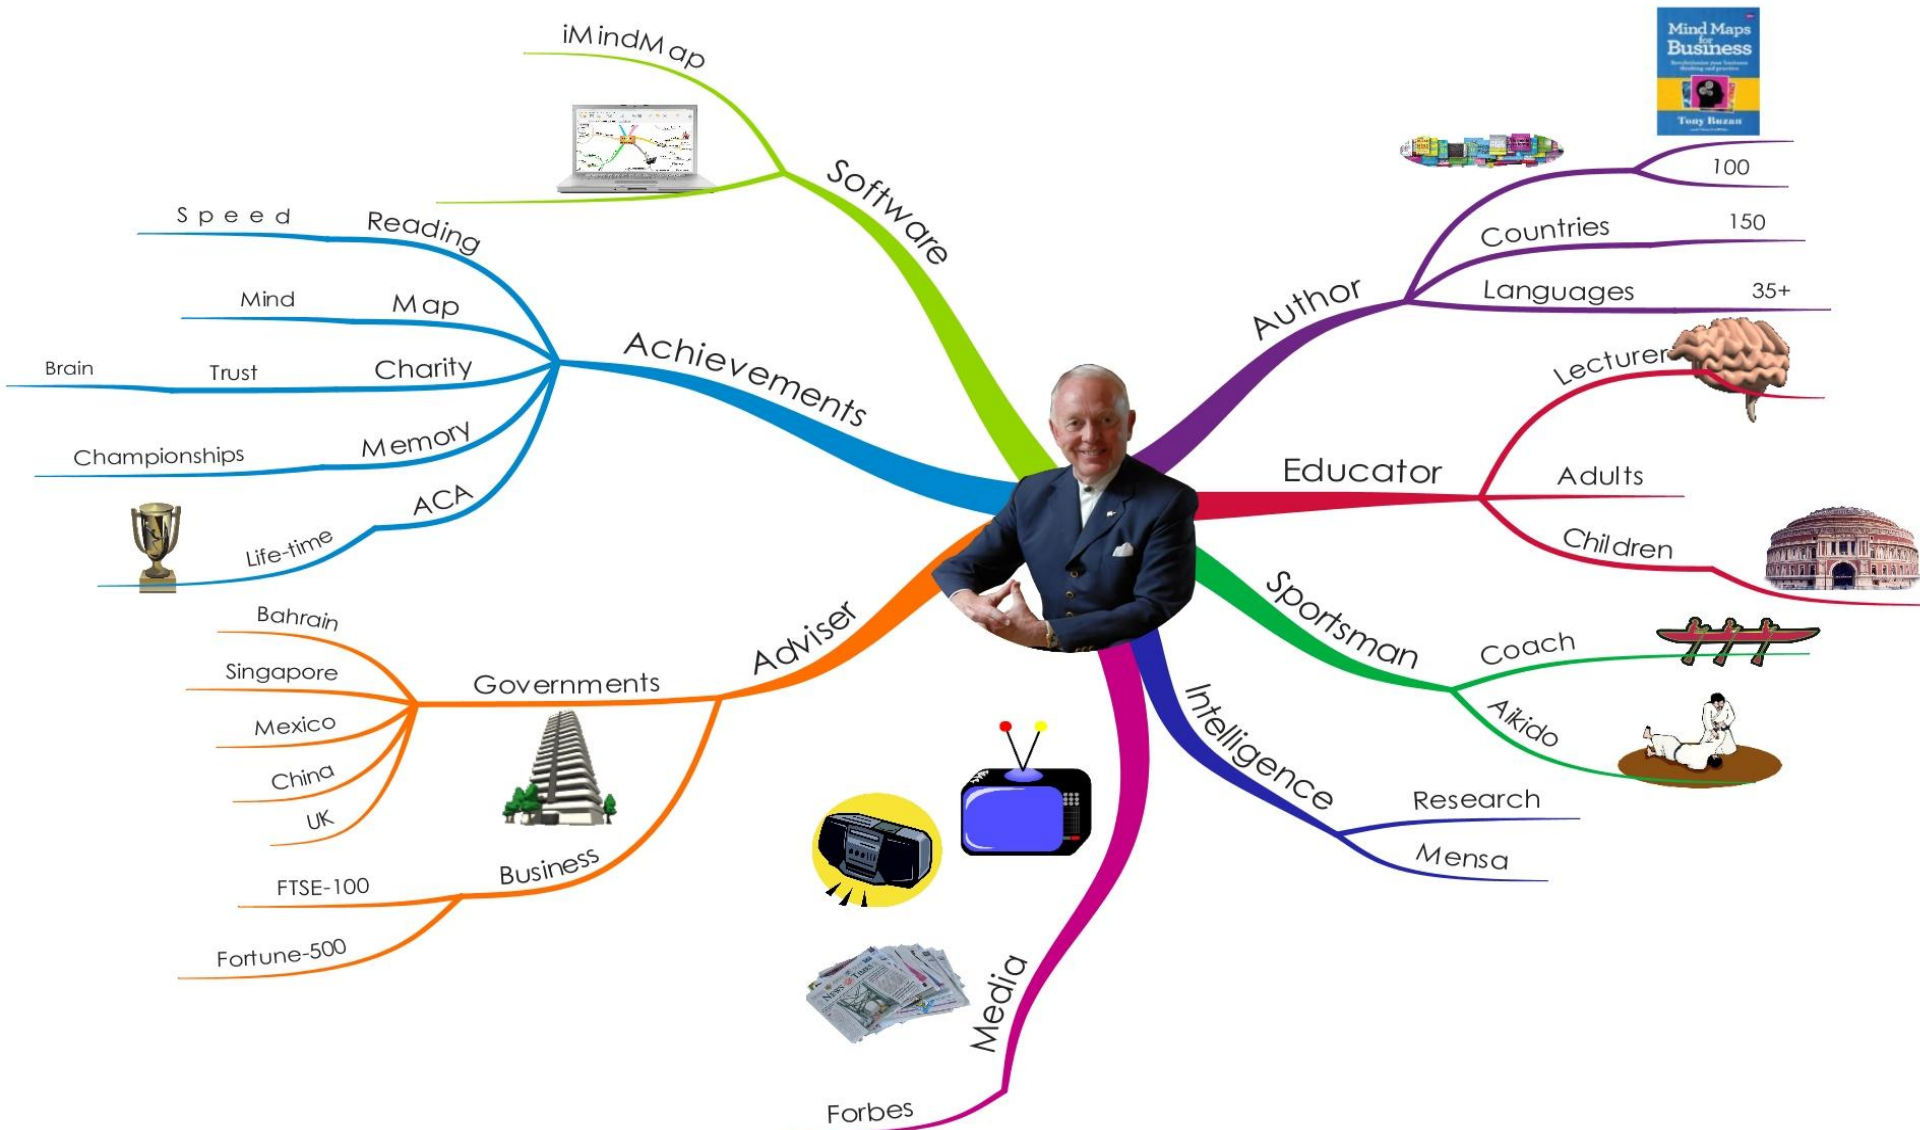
iMindMap

Software

Speed
Reading

Mind
Map

Brain
Trust
Charity

Championships
Memory

ACA
Life-time

Achievements

Bahrain
Singapore
Mexico
China
UK
Governments

FTSE-100
Fortune-500
Business

Adviser

Media
Forbes

Intelligence
Research
Mensa

Sportsman
Coach
Aikido

Educator
Lecturer
Adults
Children

Author
100
Countries
150
Languages
35+

Mind Maps for Business
Tony Buzan